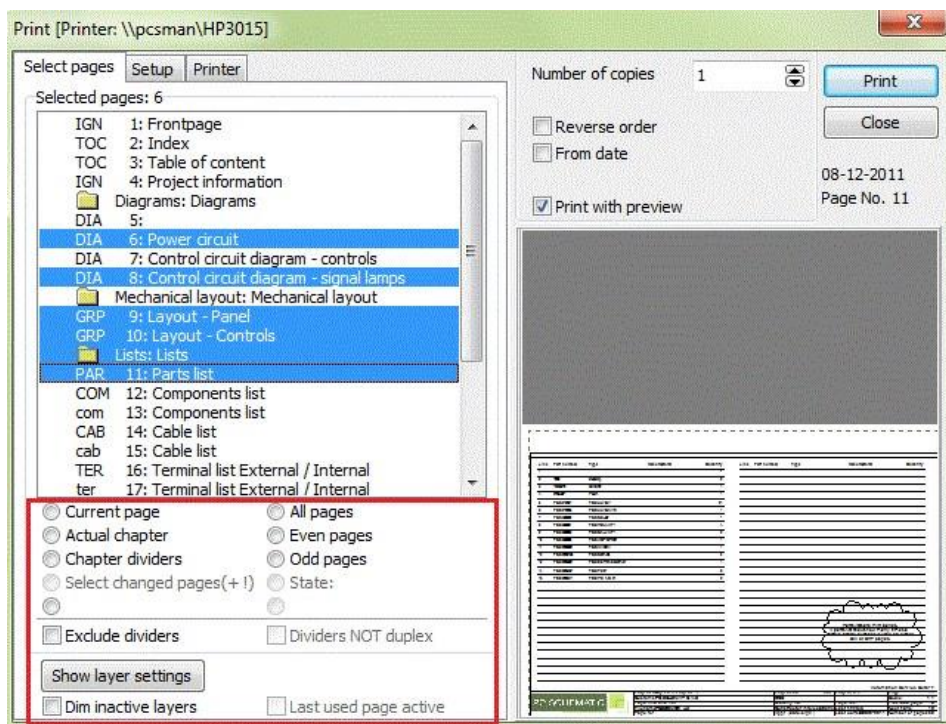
Print [Printer: \\pcsman\HP3015]

Select pages | Setup | Printer

Selected pages: 6

| | |
|---|---|
| IGN | 1: Frontpage |
| TOC | 2: Index |
| TOC | 3: Table of content |
| IGN | 4: Project information |
| | Diagrams: Diagrams |
| DIA | 5: |
| DIA | 6: Power circuit |
| DIA | 7: Control circuit diagram - controls |
| DIA | 8: Control circuit diagram - signal lamps |
| | Mechanical layout: Mechanical layout |
| GRP | 9: Layout - Panel |
| GRP | 10: Layout - Controls |
| | Lists: Lists |
| PAR | 11: Parts list |
| COM | 12: Components list |
| com | 13: Components list |
| CAB | 14: Cable list |
| cab | 15: Cable list |
| TER | 16: Terminal list External / Internal |
| ter | 17: Terminal list External / Internal |

Current page
Actual chapter
Chapter dividers
Select changed pages(+ !)
All pages
Even pages
Odd pages
State:

Exclude dividers
Dividers NOT duplex

Show layer settings

Dim inactive layers
Last used page active

Number of copies 1

Print
Close

Reverse order
From date

08-12-2011
Page No. 11

Print with preview

PC|SCHEMATIC